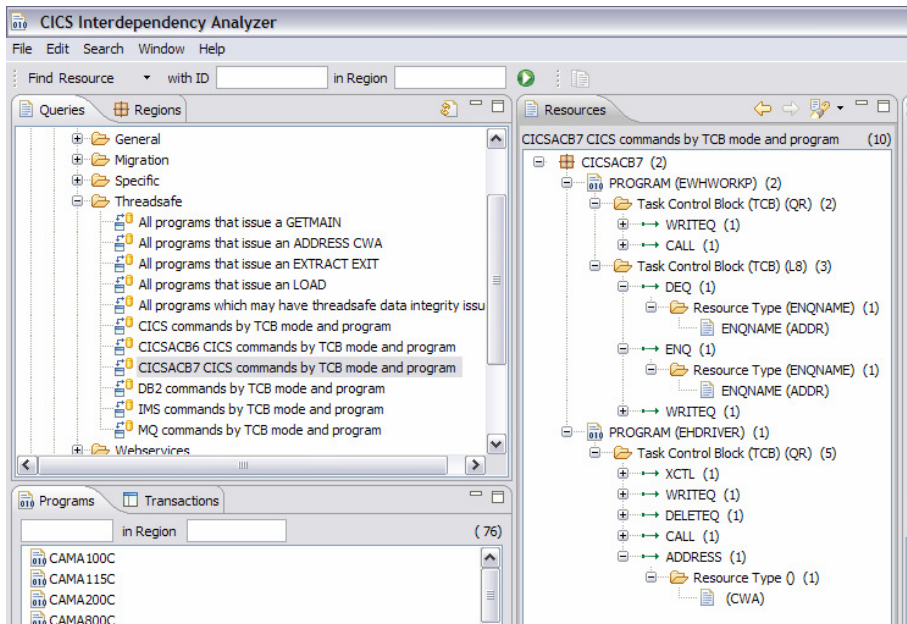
CICS Interdependency Analyzer

File Edit Search Window Help

Find Resource with ID in Region

Queries Regions

General
Migration
Specific
Threadsafe
All programs that issue a GETMAIN
All programs that issue an ADDRESS CWA
All programs that issue an EXTRACT EXIT
All programs that issue an LOAD
All programs which may have threadsafe data integrity issu
CICS commands by TCB mode and program
CICSACB6 CICS commands by TCB mode and program
CICSACB7 CICS commands by TCB mode and program
DB2 commands by TCB mode and program
IMS commands by TCB mode and program
MQ commands by TCB mode and program
Webservices

Programs Transactions

in Region (76)

CAMA100C
CAMA115C
CAMA200C
CAMA800C

Resources

CICSACB7 CICS commands by TCB mode and program (10)

CICSACB7 (2)
PROGRAM (EWHWORKP) (2)
Task Control Block (TCB) (QR) (2)
WRITEQ (1)
CALL (1)
Task Control Block (TCB) (L8) (3)
DEQ (1)
Resource Type (ENQNAME) (1)
ENQNAME (ADDR)
ENQ (1)
Resource Type (ENQNAME) (1)
ENQNAME (ADDR)
WRITEQ (1)
PROGRAM (EHDRIVER) (1)
Task Control Block (TCB) (QR) (5)
XCTL (1)
WRITEQ (1)
DELETEQ (1)
CALL (1)
ADDRESS (1)
Resource Type () (1)
(CWA)